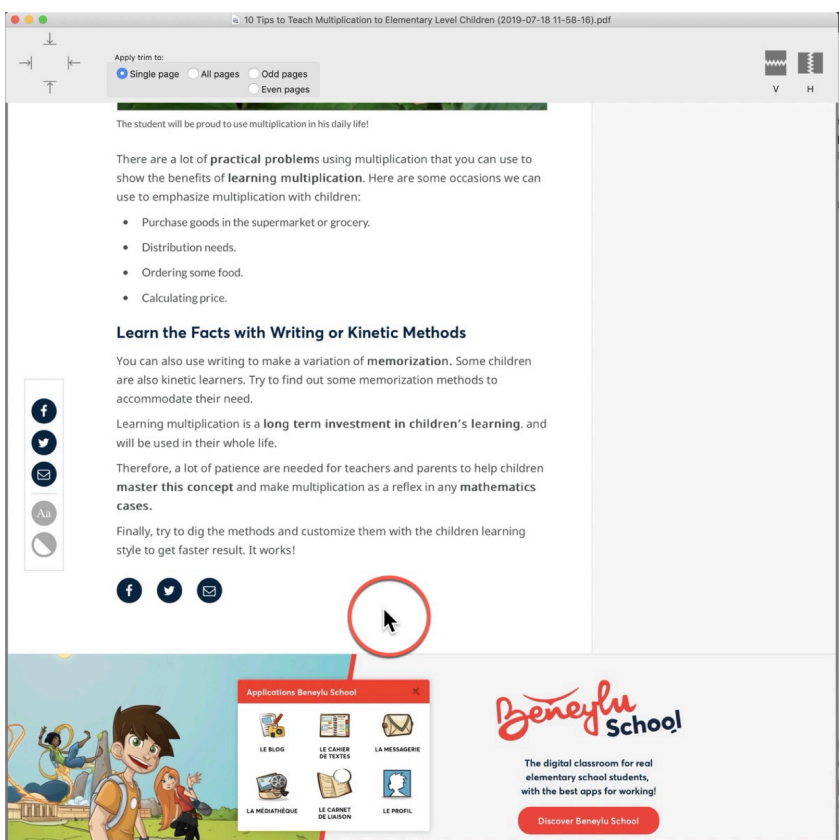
10 Tips to Teach Multiplication to Elementary Level Children (2019-07-18 11-58-16).pdf

Apply trim to:
Single page All pages Odd pages
Even pages

V H

The student will be proud to use multiplication in his daily life!

There are a lot of **practical problem**s using multiplication that you can use to show the benefits of **learning multiplication**. Here are some occasions we can use to emphasize multiplication with children:

- Purchase goods in the supermarket or grocery.
- Distribution needs.
- Ordering some food.
- Calculating price.

## Learn the Facts with Writing or Kinetic Methods

You can also use writing to make a variation of **memorization.** Some children are also kinetic learners. Try to find out some memorization methods to accommodate their need.

Learning multiplication is a **long term investment in children's learning**. and will be used in their whole life.

Therefore, a lot of patience are needed for teachers and parents to help children **master this concept** and make multiplication as a reflex in any **mathematics cases.**

Finally, try to dig the methods and customize them with the children learning style to get faster result. It works!

Aa

Applications Beneylu School

LE BLOG
LE CAHIER DE TEXTES
LA MESSAGERIE
LA MÉDIATHÈQUE
LE CARNET DE LIAISON
LE PROFIL

Beneylu School

The digital classroom for real elementary school students, with the best apps for working!

Discover Beneylu School